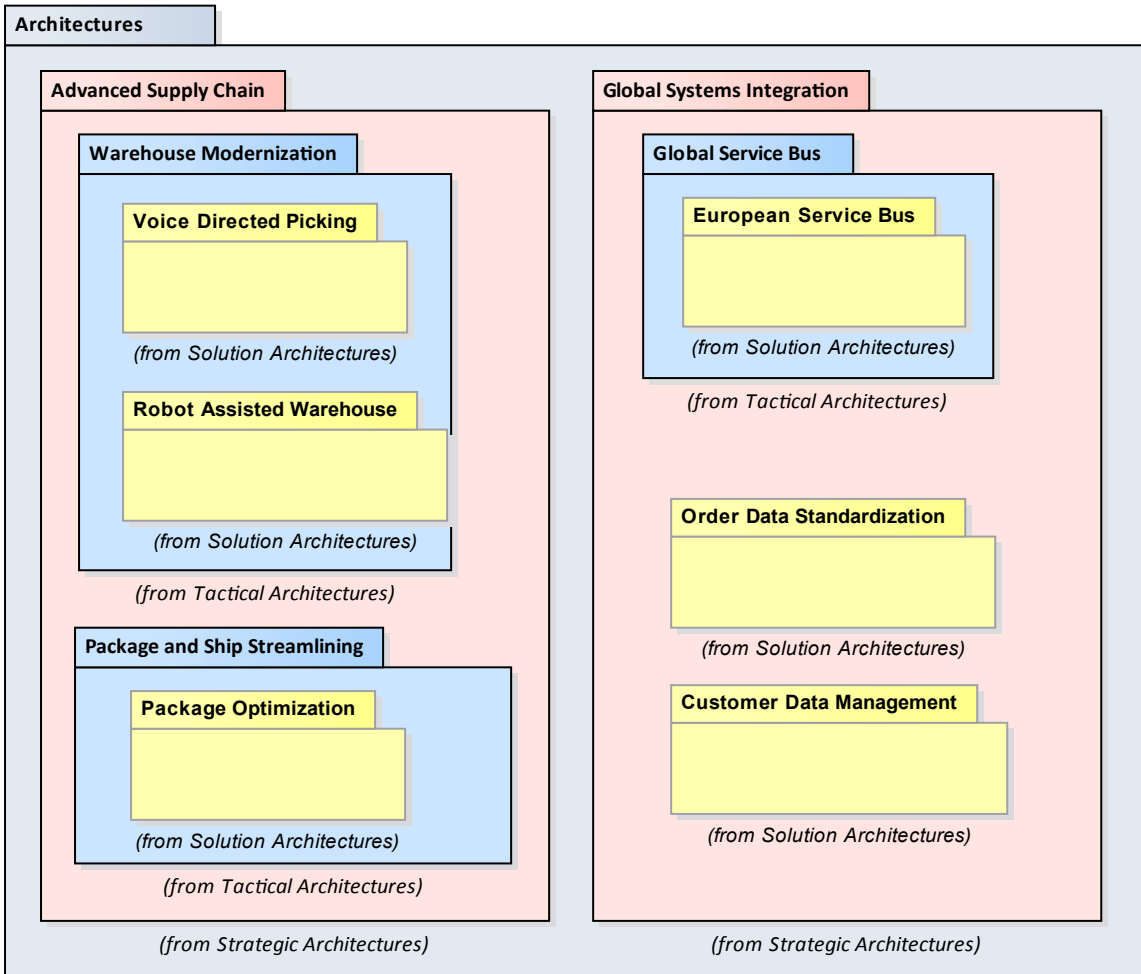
Architectures

Advanced Supply Chain

Warehouse Modernization

Voice Directed Picking

(from Solution Architectures)

Robot Assisted Warehouse

(from Solution Architectures)

(from Tactical Architectures)

Package and Ship Streamlining

Package Optimization

(from Solution Architectures)

(from Tactical Architectures)

(from Strategic Architectures)

Global Systems Integration

Global Service Bus

European Service Bus

(from Solution Architectures)

(from Tactical Architectures)

Order Data Standardization

(from Solution Architectures)

Customer Data Management

(from Solution Architectures)

(from Strategic Architectures)